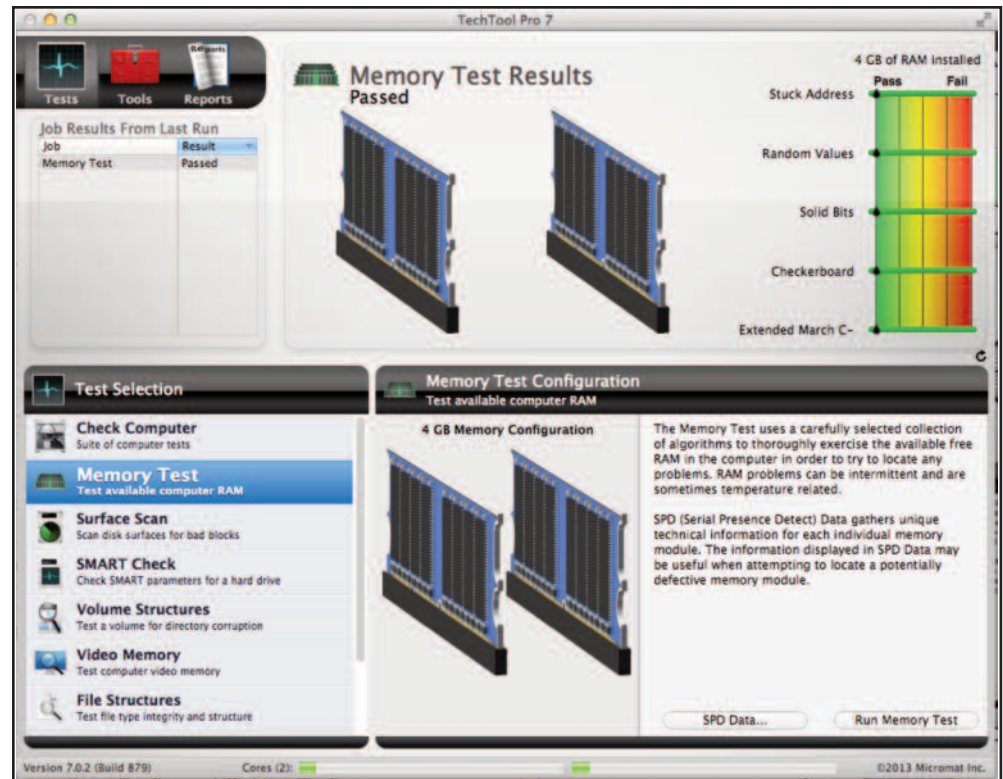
TechTool Pro 7

Tests Tools Reports

Reports

Job Results From Last Run

| Job | Result |
|---|---|
| Memory Test | Passed |

Memory Test Results
Passed

4 GB of RAM installed
Pass Fail

Stuck Address
Random Values
Solid Bits
Checkerboard
Extended March C-

Test Selection

Check Computer
Suite of computer tests

Memory Test
Test available computer RAM

Surface Scan
Scan disk surfaces for bad blocks

SMART Check
Check SMART parameters for a hard drive

Volume Structures
Test a volume for directory corruption

Video Memory
Test computer video memory

File Structures
Test file type integrity and structure

Memory Test Configuration
Test available computer RAM

4 GB Memory Configuration

The Memory Test uses a carefully selected collection of algorithms to thoroughly exercise the available free RAM in the computer in order to try to locate any problems. RAM problems can be intermittent and are sometimes temperature related.

SPD (Serial Presence Detect) Data gathers unique technical information for each individual memory module. The information displayed in SPD Data may be useful when attempting to locate a potentially defective memory module.

SPD Data...

Run Memory Test

Version 7.0.2 (Build 879)

Cores (2):

©2013 Micromat Inc.